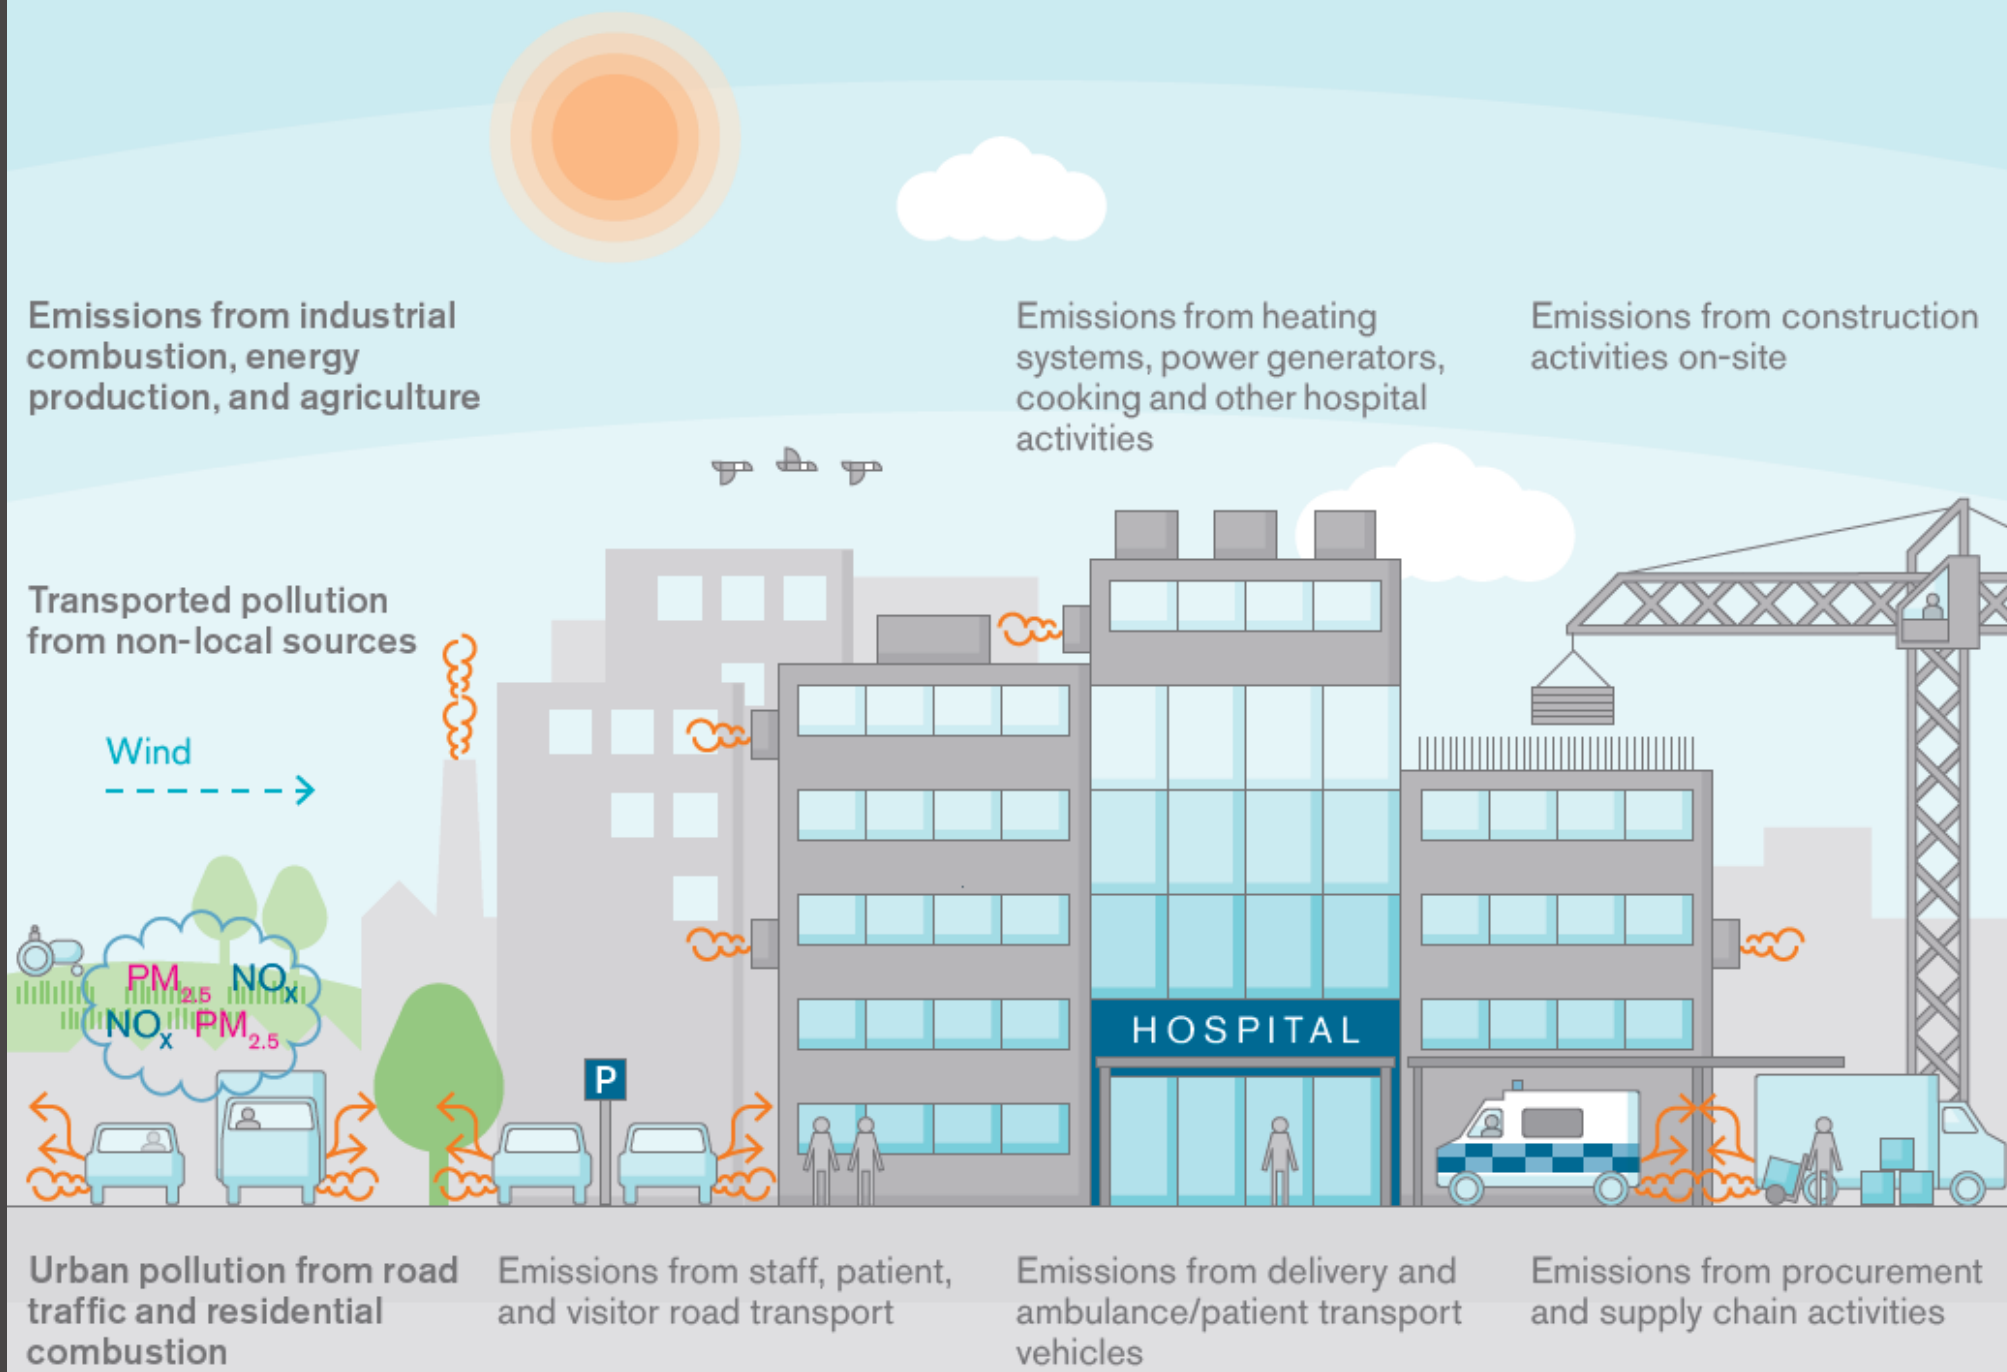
Emissions from industrial combustion, energy production, and agriculture

Emissions from heating systems, power generators, cooking and other hospital activities

Emissions from construction activities on-site

Transported pollution from non-local sources

Wind

$PM_{2.5}$ $NO_x$ $NO_x$ $PM_{2.5}$

P

HOSPITAL

Urban pollution from road traffic and residential combustion

Emissions from staff, patient, and visitor road transport

Emissions from delivery and ambulance/patient transport vehicles

Emissions from procurement and supply chain activities